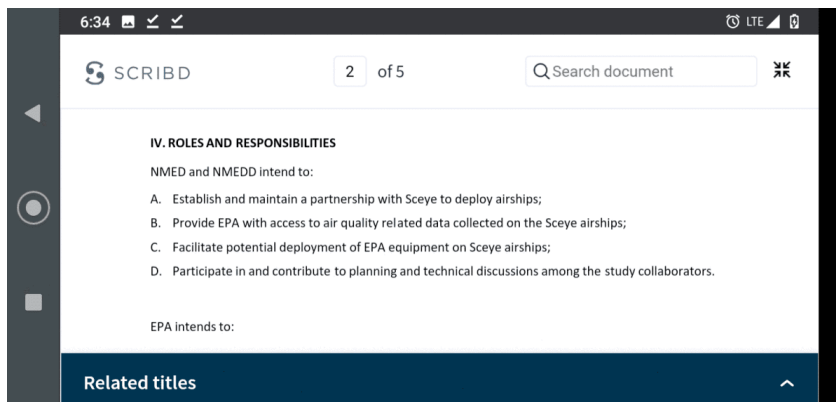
6:34

LTE

SCRIBD

2 of 5

Search document

IV. ROLES AND RESPONSIBILITIES

NMED and NMEDD intend to:

A. Establish and maintain a partnership with Sceye to deploy airships;

B. Provide EPA with access to air quality related data collected on the Sceye airships;

C. Facilitate potential deployment of EPA equipment on Sceye airships;

D. Participate in and contribute to planning and technical discussions among the study collaborators.

EPA intends to:

Related titles